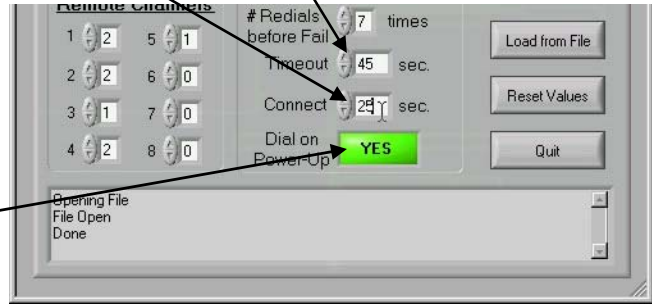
Remote Channels

1 2
2 2
3 1
4 2
5 1
6 0
7 0
8 0

# Redials before Fail 7 times

Timeout 45 sec.

Connect 25 sec.

Dial on Power-Up YES

Load from File

Reset Values

Quit

Opening File
File Open
Done